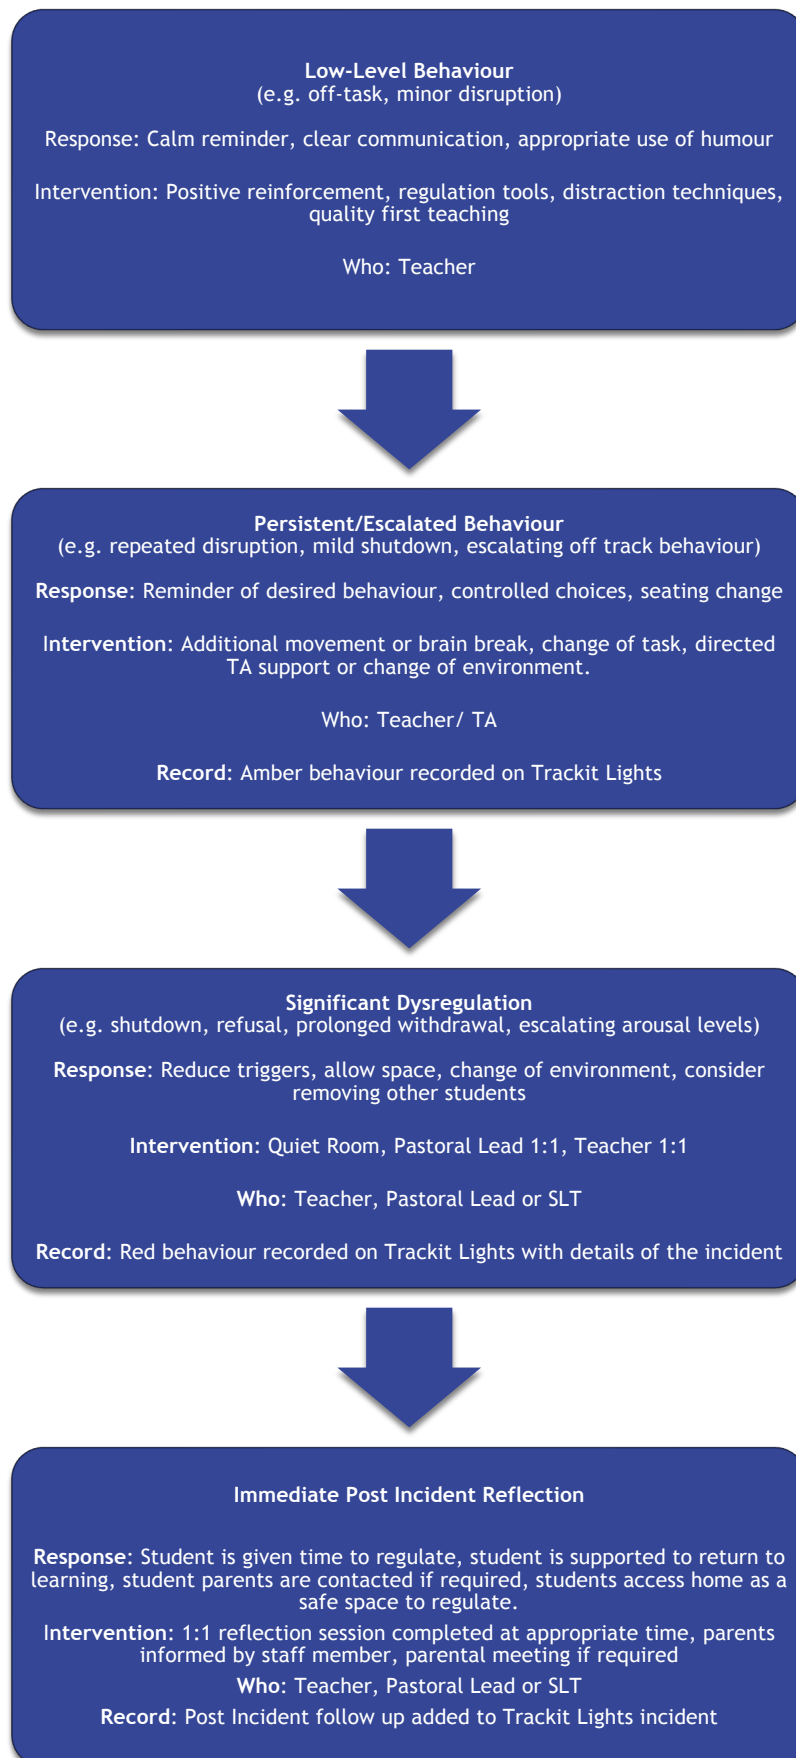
Low-Level Behaviour
(e.g. off-task, minor disruption)

Response: Calm reminder, clear communication, appropriate use of humour

Intervention: Positive reinforcement, regulation tools, distraction techniques, quality first teaching

Who: Teacher

Persistent/Escalated Behaviour
(e.g. repeated disruption, mild shutdown, escalating off track behaviour)

Response: Reminder of desired behaviour, controlled choices, seating change

Intervention: Additional movement or brain break, change of task, directed TA support or change of environment.

Who: Teacher/ TA

Record: Amber behaviour recorded on Trackit Lights

Significant Dysregulation
(e.g. shutdown, refusal, prolonged withdrawal, escalating arousal levels)

Response: Reduce triggers, allow space, change of environment, consider removing other students

Intervention: Quiet Room, Pastoral Lead 1:1, Teacher 1:1

Who: Teacher, Pastoral Lead or SLT

Record: Red behaviour recorded on Trackit Lights with details of the incident

Immediate Post Incident Reflection

Response: Student is given time to regulate, student is supported to return to learning, student parents are contacted if required, students access home as a safe space to regulate.

Intervention: 1:1 reflection session completed at appropriate time, parents informed by staff member, parental meeting if required

Who: Teacher, Pastoral Lead or SLT

Record: Post Incident follow up added to Trackit Lights incident